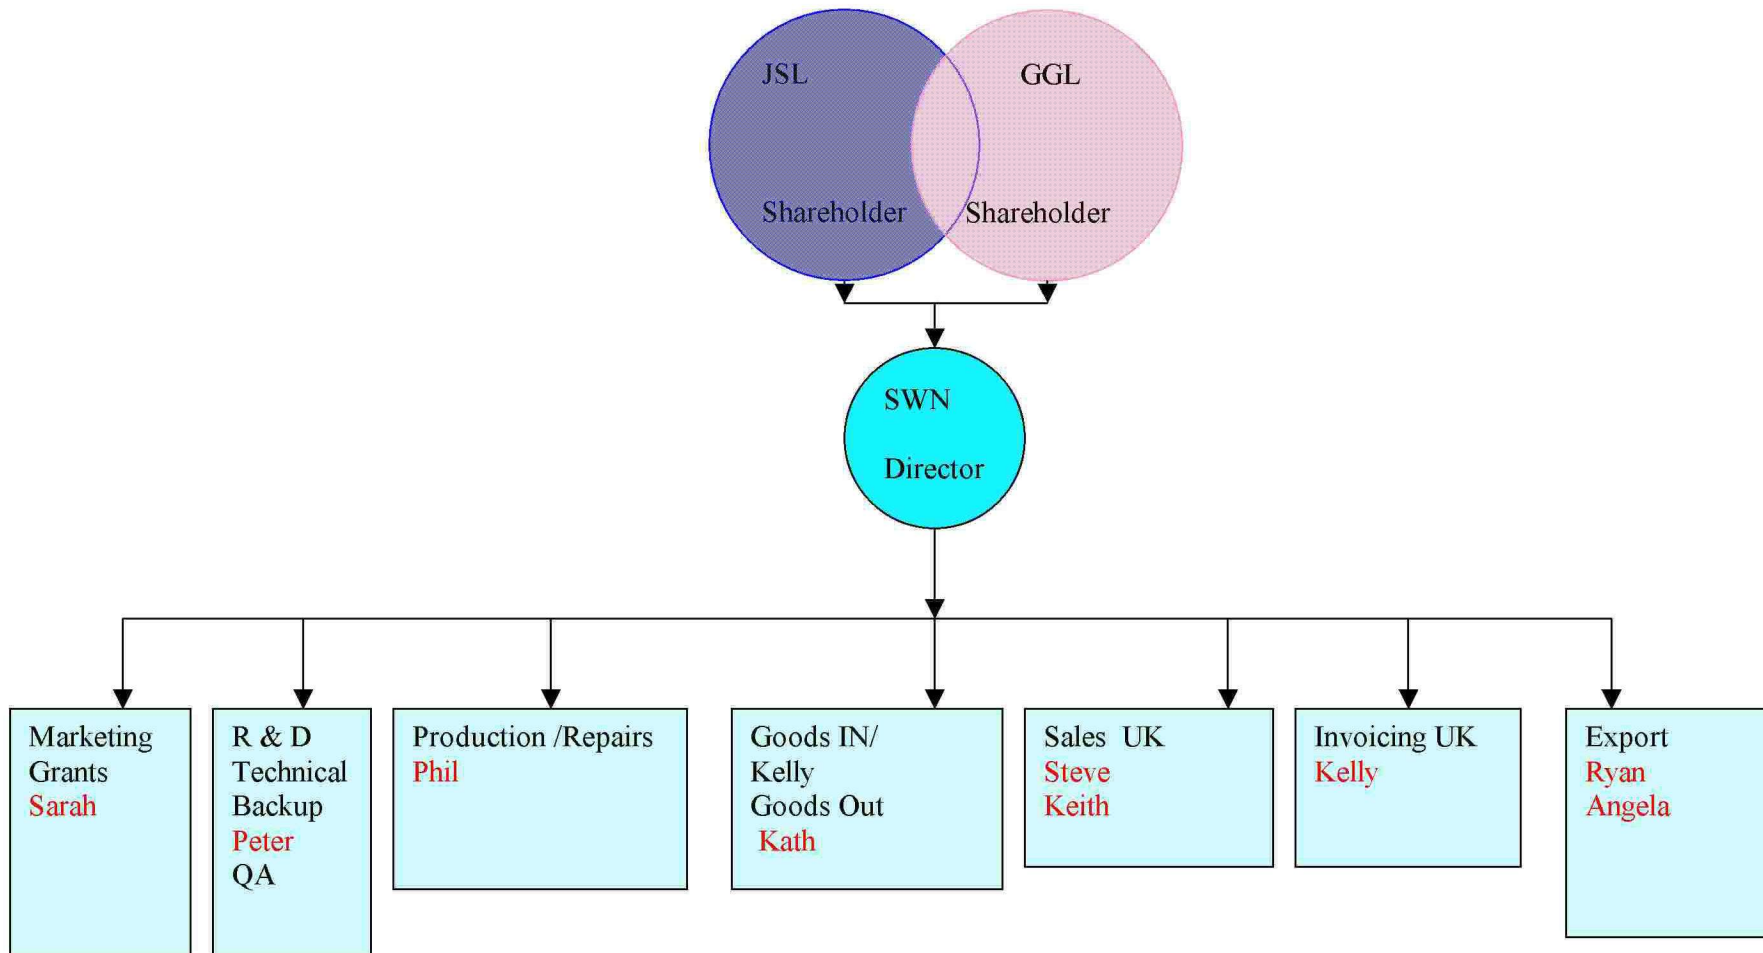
JSL

Shareholder

GGL

Shareholder

SWN

Director

Marketing
Grants
Sarah

R & D
Technical
Backup
Peter
QA

Production /Repairs
Phil

Goods IN/
Kelly
Goods Out
Kath

Sales UK
Steve
Keith

Invoicing UK
Kelly

Export
Ryan
Angela